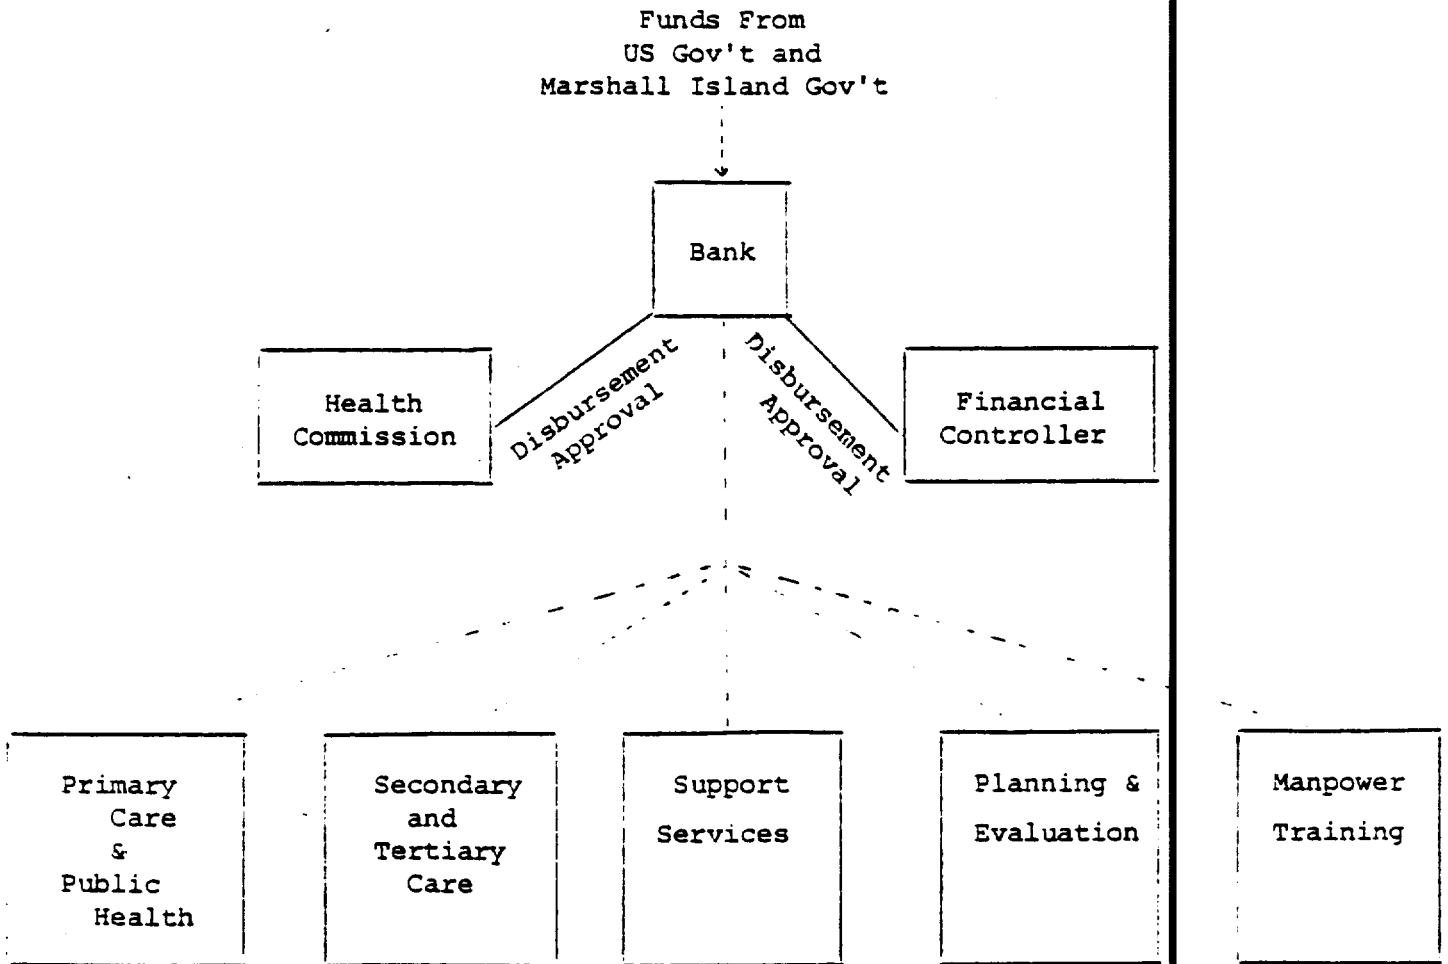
Funds From
US Gov't and
Marshall Island Gov't

Bank

Health Commission

Disbursement Approval

Disbursement Approval

Financial Controller

Primary Care & Public Health

Secondary and Tertiary Care

Support Services

Planning & Evaluation

Manpower Training